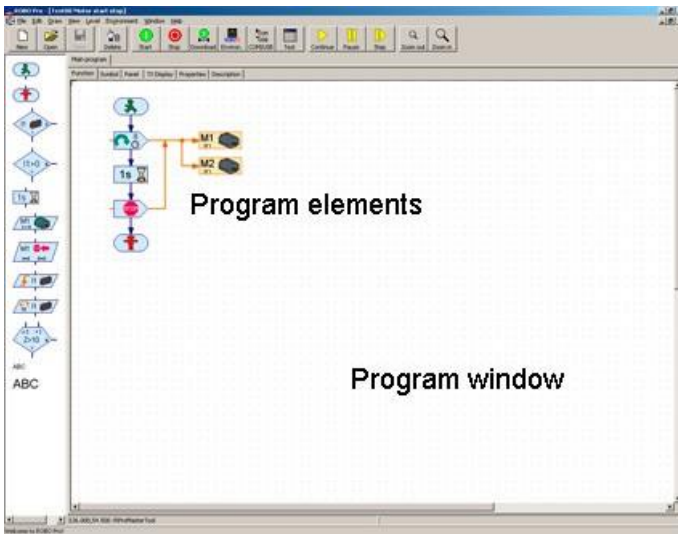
ROBO Pro - [Test08 Motor start stop]

File Edit Draw View Level Environment Window Help

New Open Save Delete Start Stop Download Environ. COM/USB Test Continue Pause Step Zoom out Zoom in

Main program

Function Symbol Panel TX Display Properties Description

M1

M2

1s

Program elements

Program window

ABC

ABC

Welcome to ROBO Pro!